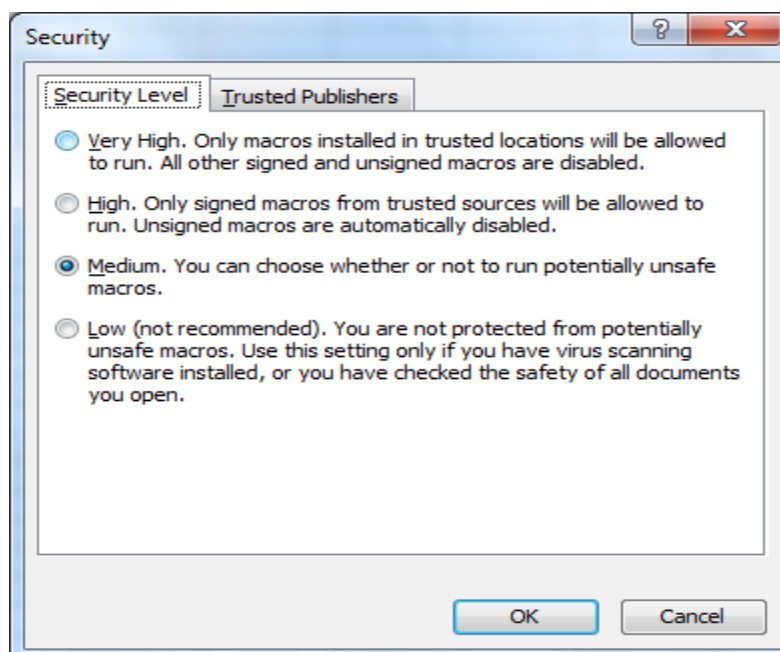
Security

?

X

Security Level

Trusted Publishers

Very High. Only macros installed in trusted locations will be allowed to run. All other signed and unsigned macros are disabled.

High. Only signed macros from trusted sources will be allowed to run. Unsigned macros are automatically disabled.

Medium. You can choose whether or not to run potentially unsafe macros.

Low (not recommended). You are not protected from potentially unsafe macros. Use this setting only if you have virus scanning software installed, or you have checked the safety of all documents you open.

OK

Cancel